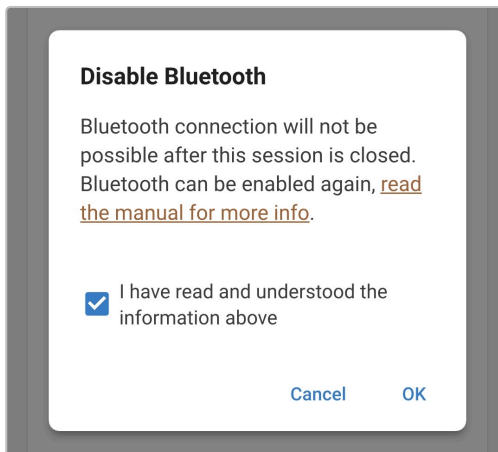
Disable Bluetooth

Bluetooth connection will not be possible after this session is closed. Bluetooth can be enabled again, read the manual for more info.

I have read and understood the information above

Cancel OK